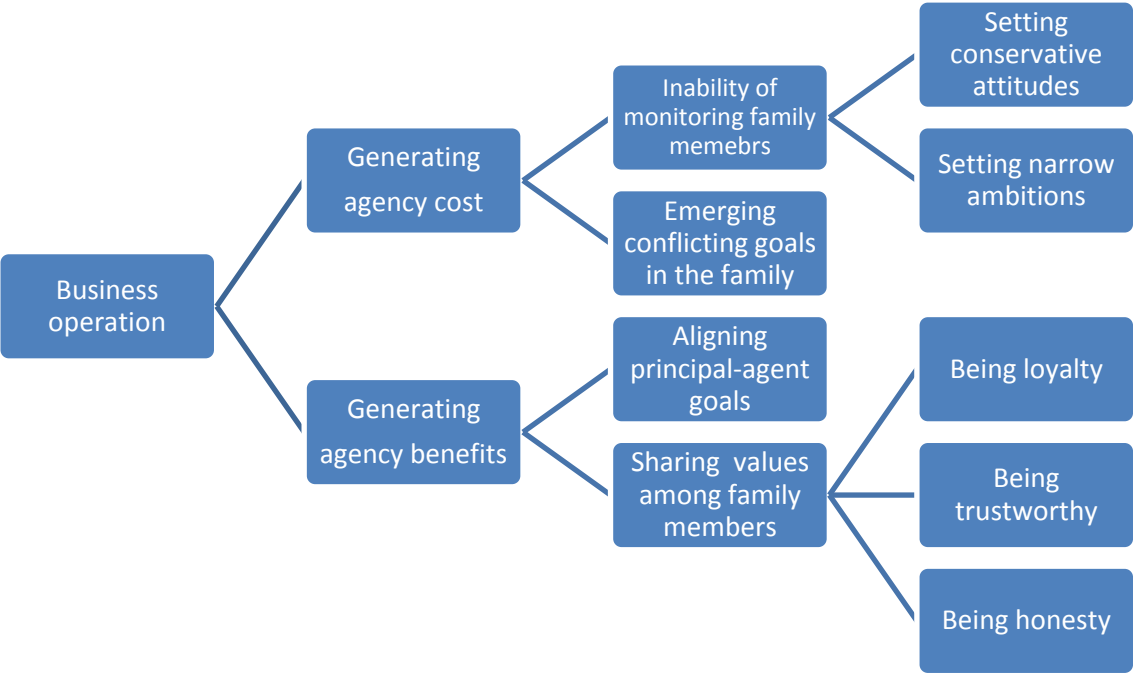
Business operation

Generating agency cost

Inability of monitoring family memebrs

Setting conservative attitudes

Setting narrow ambitions

Emerging conflicting goals in the family

Generating agency benefits

Aligning principal-agent goals

Sharing values among family members

Being loyalty

Being trustworthy

Being honesty